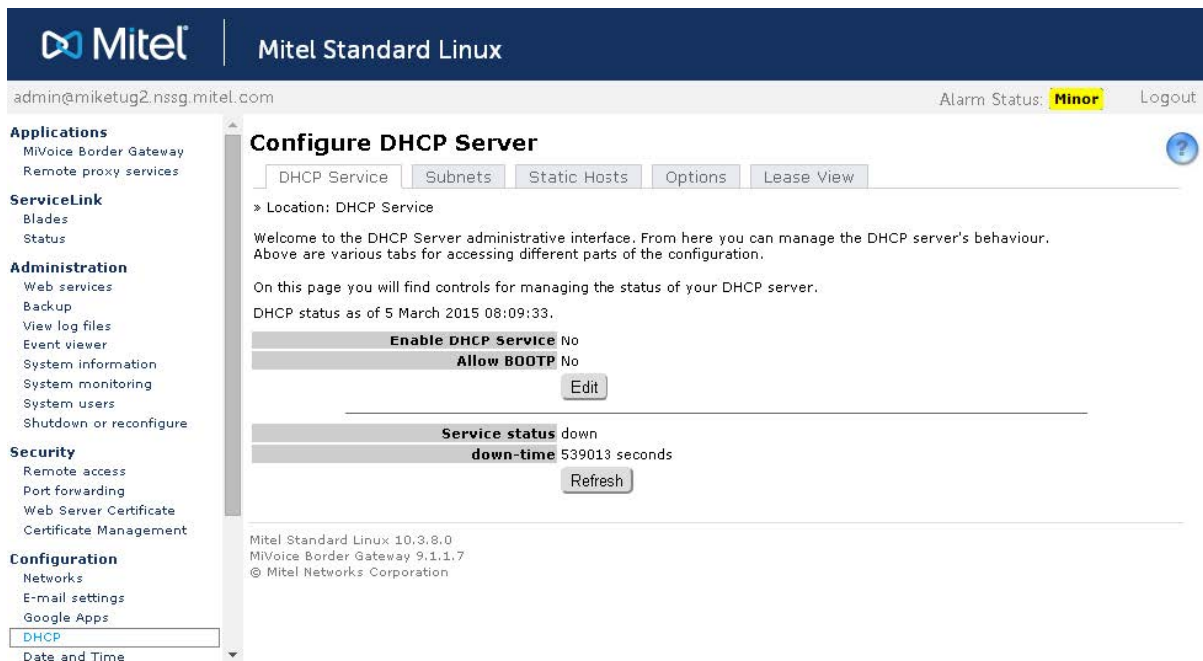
Mitel | Mitel Standard Linux

admin@miketug2.nssg.mitel.com

Alarm Status: Minor

Logout

Applications
MiVoice Border Gateway
Remote proxy services

ServiceLink
Blades
Status

Administration
Web services
Backup
View log files
Event viewer
System information
System monitoring
System users
Shutdown or reconfigure

Security
Remote access
Port forwarding
Web Server Certificate
Certificate Management

Configuration
Networks
E-mail settings
Google Apps
DHCP
Date and Time

Configure DHCP Server

DHCP Service | Subnets | Static Hosts | Options | Lease View

» Location: DHCP Service

Welcome to the DHCP Server administrative interface. From here you can manage the DHCP server's behaviour. Above are various tabs for accessing different parts of the configuration.

On this page you will find controls for managing the status of your DHCP server.

DHCP status as of 5 March 2015 08:09:33.

| | |
|---|---|
| Enable DHCP Service | No |
| Allow BOOTP | No |

Edit

| | |
|---|---|
| Service status | down |
| down-time | 539013 seconds |

Refresh

Mitel Standard Linux 10.3.8.0
MiVoice Border Gateway 9.1.1.7
© Mitel Networks Corporation